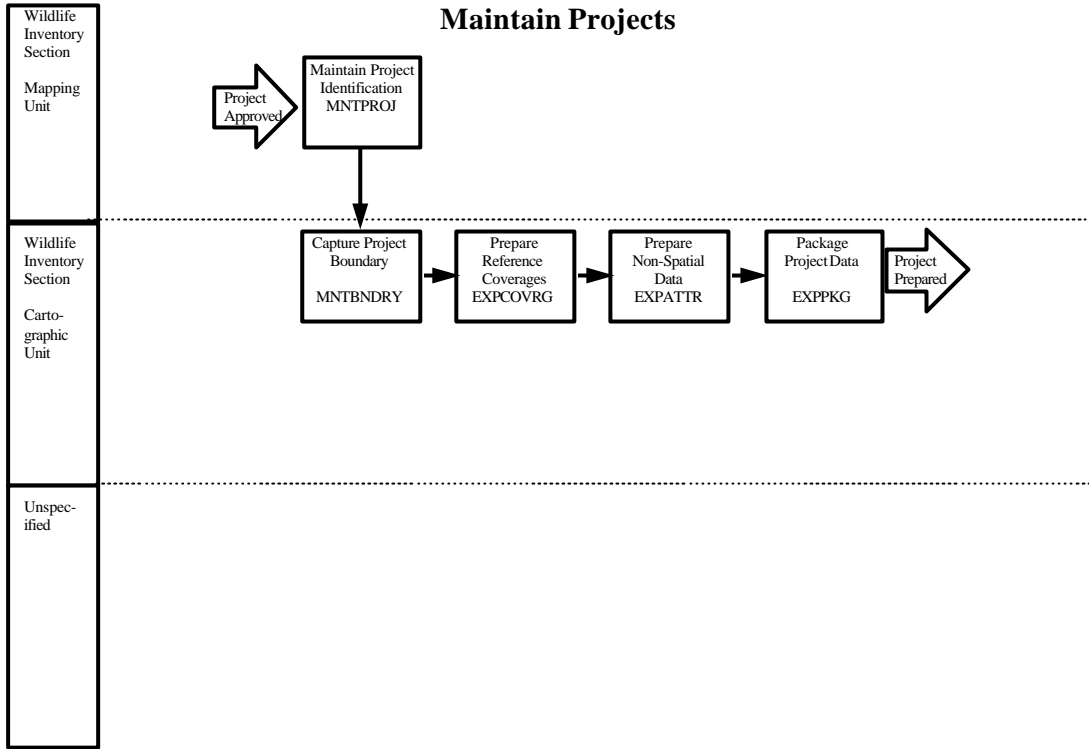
Maintain Projects

Wildlife Inventory Section

Mapping Unit

Project Approved

Maintain Project Identification MNTPROJ

Wildlife Inventory Section

Cartographic Unit

Capture Project Boundary MNTBNDRY

Prepare Reference Coverages EXPCOVRG

Prepare Non-Spatial Data EXPATTR

Package Project Data EXPPKG

Project Prepared

Unspecified